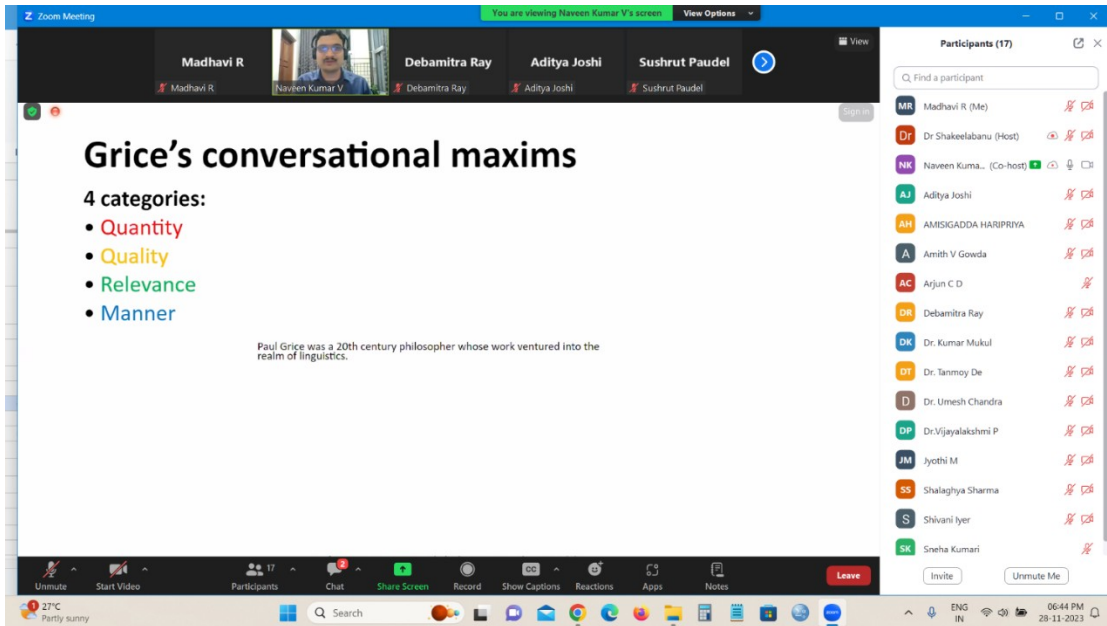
Zoom Meeting

You are viewing Naveen Kumar V's screen

View Options

Madhavi R

Madhavi R

Naveen Kumar V

Debamitra Ray

Debamitra Ray

Aditya Joshi

Aditya Joshi

Sushrut Paudel

Sushrut Paudel

View

Sign in

Grice's conversational maxims

4 categories:

• Quantity
• Quality
• Relevance
• Manner

Paul Grice was a 20th century philosopher whose work ventured into the realm of linguistics.

Participants (17)

Find a participant

MR Madhavi R (Me)

Dr Dr Shakeelabanu (Host)

NK Naveen Kuma... (Co-host)

AJ Aditya Joshi

AH AMISIGADDA HARIPRIYA

A Amith V Gowda

AC Arjun C D

DR Debamitra Ray

DK Dr. Kumar Mukul

DT Dr. Tanmoy De

D Dr. Umesh Chandra

DP Dr.Vijayalakshmi P

JM Jyothi M

SS Shalaghya Sharma

S Shivani Iyer

SK Sneha Kumari

Invite

Unmute Me

Unmute

Start Video

17

Participants

2

Chat

Share Screen

Record

CC

Show Captions

Reactions

Apps

Notes

Leave

27°C
Partly sunny

Search

ENG
IN

06:44 PM
28-11-2023